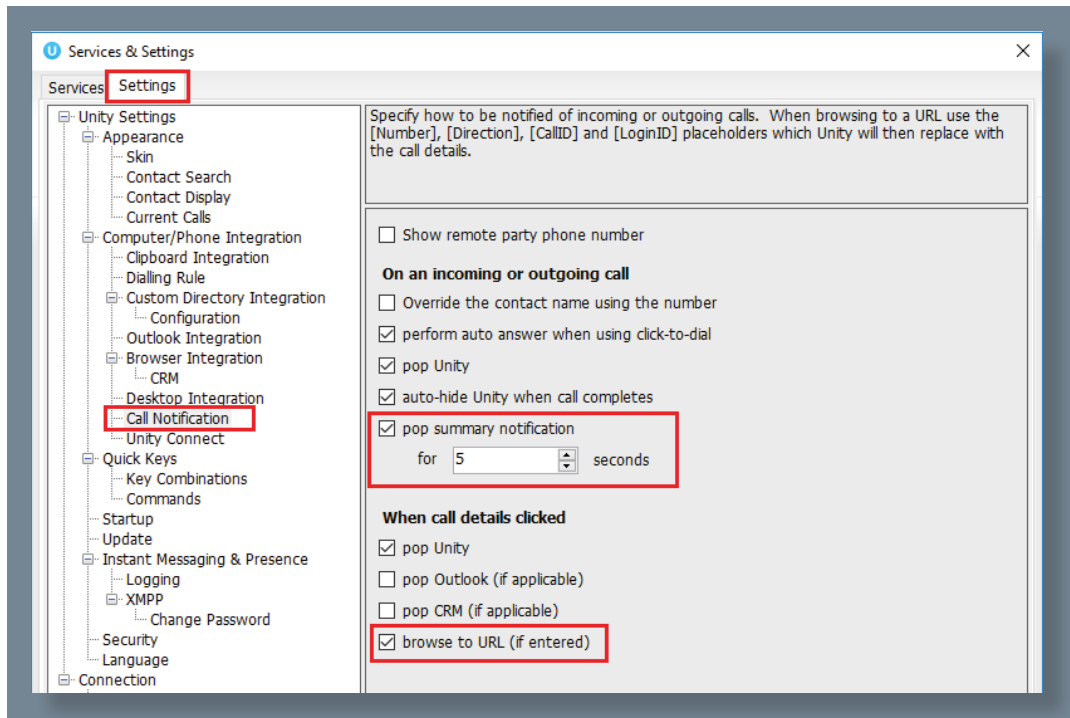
Services & Settings

Services Settings

Unity Settings
Appearance
Skin
Contact Search
Contact Display
Current Calls
Computer/Phone Integration
Clipboard Integration
Dialling Rule
Custom Directory Integration
Configuration
Outlook Integration
Browser Integration
CRM
Desktop Integration
Call Notification
Unity Connect
Quick Keys
Key Combinations
Commands
Startup
Update
Instant Messaging & Presence
Logging
XMPP
Change Password
Security
Language
Connection

Specify how to be notified of incoming or outgoing calls. When browsing to a URL use the [Number], [Direction], [CallID] and [LoginID] placeholders which Unity will then replace with the call details.

Show remote party phone number

On an incoming or outgoing call

Override the contact name using the number

perform auto answer when using click-to-dial

pop Unity

auto-hide Unity when call completes

pop summary notification

for 5 seconds

When call details clicked

pop Unity

pop Outlook (if applicable)

pop CRM (if applicable)

browse to URL (if entered)